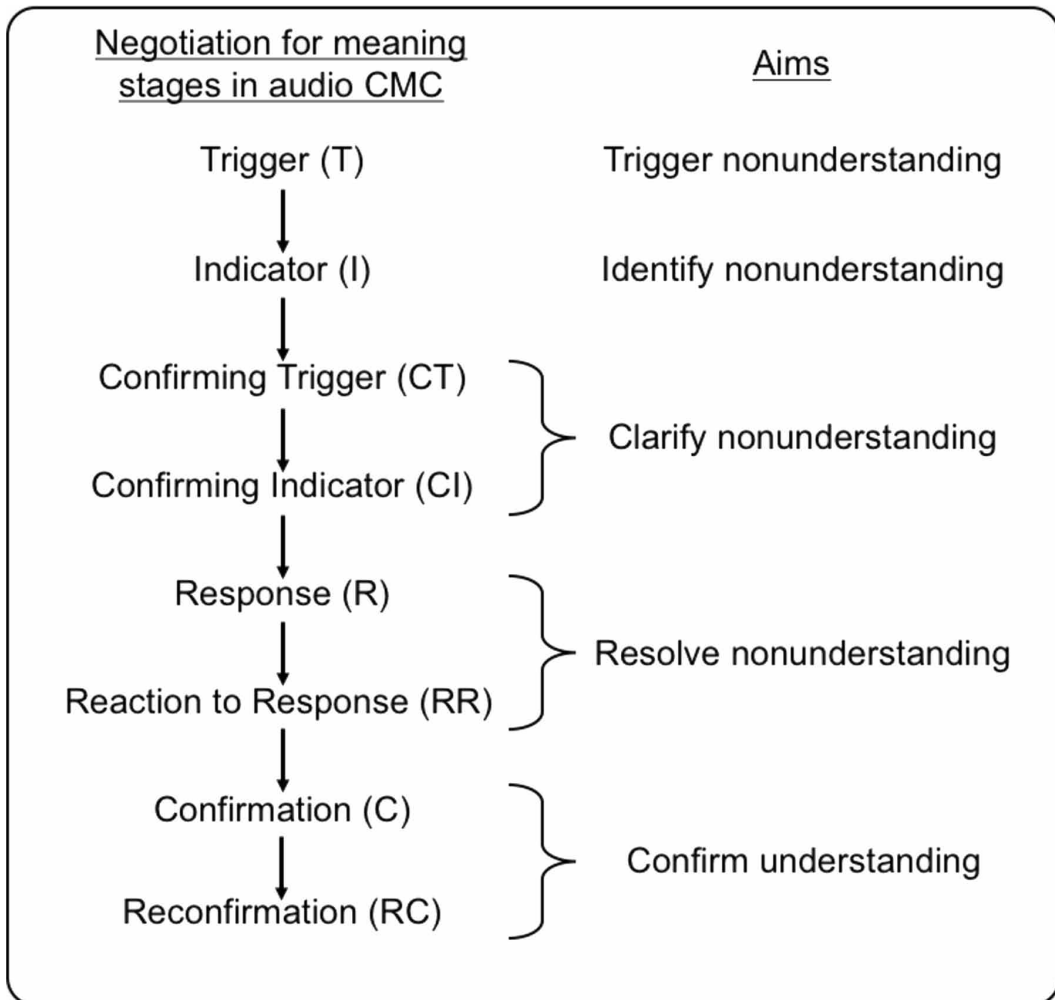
Negotiation for meaning stages in audio CMC

Aims

Trigger (T)

Trigger nonunderstanding

Indicator (I)

Identify nonunderstanding

Confirming Trigger (CT)

Confirming Indicator (CI)

Clarify nonunderstanding

Response (R)

Reaction to Response (RR)

Resolve nonunderstanding

Confirmation (C)

Reconfirmation (RC)

Confirm understanding